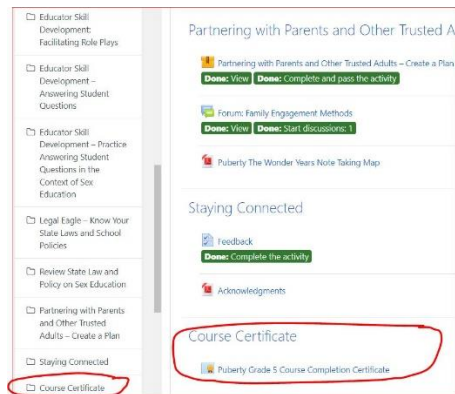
Educator Skill Development: Facilitating Role Plays

Educator Skill Development – Answering Student Questions

Educator Skill Development – Practice Answering Student Questions in the Context of Sex Education

Legal Eagle – Know Your State Laws and School Policies

Review State Law and Policy on Sex Education

Partnering with Parents and Other Trusted Adults – Create a Plan

Staying Connected

Course Certificate

Partnering with Parents and Other Trusted A

Partnering with Parents and Other Trusted Adults – Create a Plan

Done: View Done: Complete and pass the activity

Forum: Family Engagement Methods

Done: View Done: Start discussions: 1

Puberty The Wonder Years Note Taking Map

Staying Connected

Feedback

Done: Complete the activity

Acknowledgments

Course Certificate

Puberty Grade 5 Course Completion Certificate